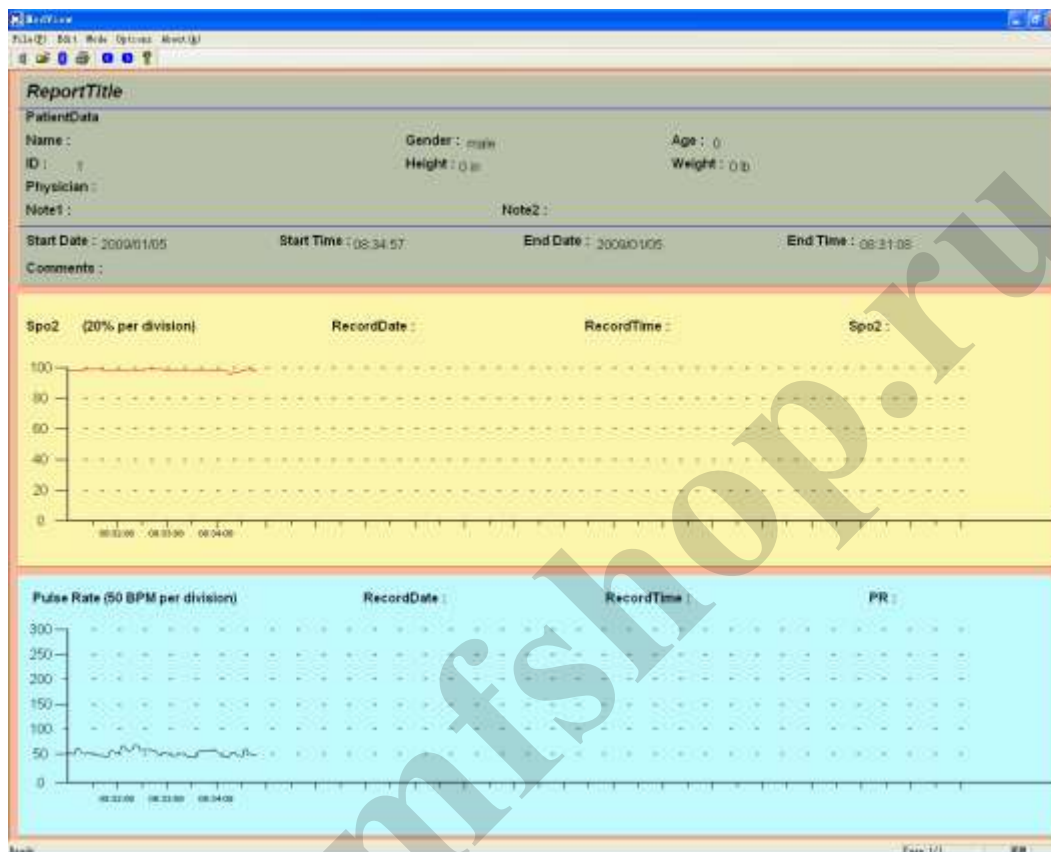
MedView
File(F) Edit Mode Options About(A)

ReportTitle
PatientData
Name :
Gender : male
Age : 0
ID : 1
Height : 0 in
Weight : 0 lb
Physician :
Note1 :
Note2 :
Start Date : 2009/01/05
Start Time : 08:34:57
End Date : 2009/01/05
End Time : 08:31:08
Comments :

Spo2 (20% per division)
RecordDate :
RecordTime :
Spo2 :
100
80
60
40
20
0
08:32:00 08:33:00 08:34:00

Pulse Rate (50 BPM per division)
RecordDate :
RecordTime :
PR :
300
250
200
150
100
50
0
08:32:00 08:33:00 08:34:00

Ready
Page 1/1
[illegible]